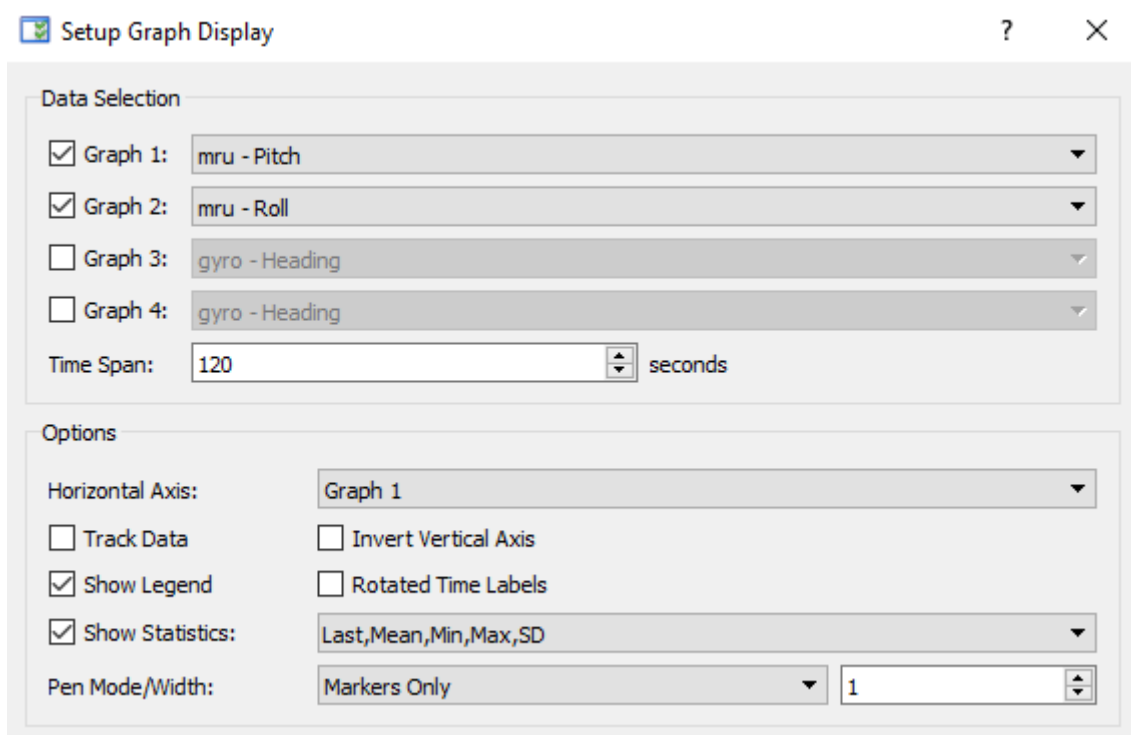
Setup Graph Display ? ×

Data Selection

☑ Graph 1: mru - Pitch
☑ Graph 2: mru - Roll
☐ Graph 3: gyro - Heading
☐ Graph 4: gyro - Heading
Time Span: 120 seconds

Options

Horizontal Axis: Graph 1
☐ Track Data ☐ Invert Vertical Axis
☑ Show Legend ☐ Rotated Time Labels
☑ Show Statistics: Last,Mean,Min,Max,SD
Pen Mode/Width: Markers Only 1